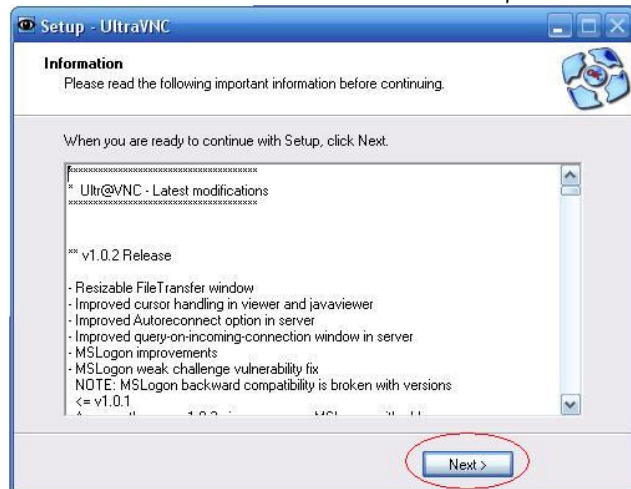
Setup - UltraVNC

Information
Please read the following important information before continuing.

When you are ready to continue with Setup, click Next.

****************************************
* Ultr@VNC - Latest modifications
****************************************

** v1.0.2 Release

- Resizable FileTransfer window
- Improved cursor handling in viewer and javaviewer
- Improved Autoreconnect option in server
- Improved query-on-incoming-connection window in server
- MSLogon improvements
- MSLogon weak challenge vulnerability fix
NOTE: MSLogon backward compatibility is broken with versions
<= v1.0.1
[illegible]

Next >